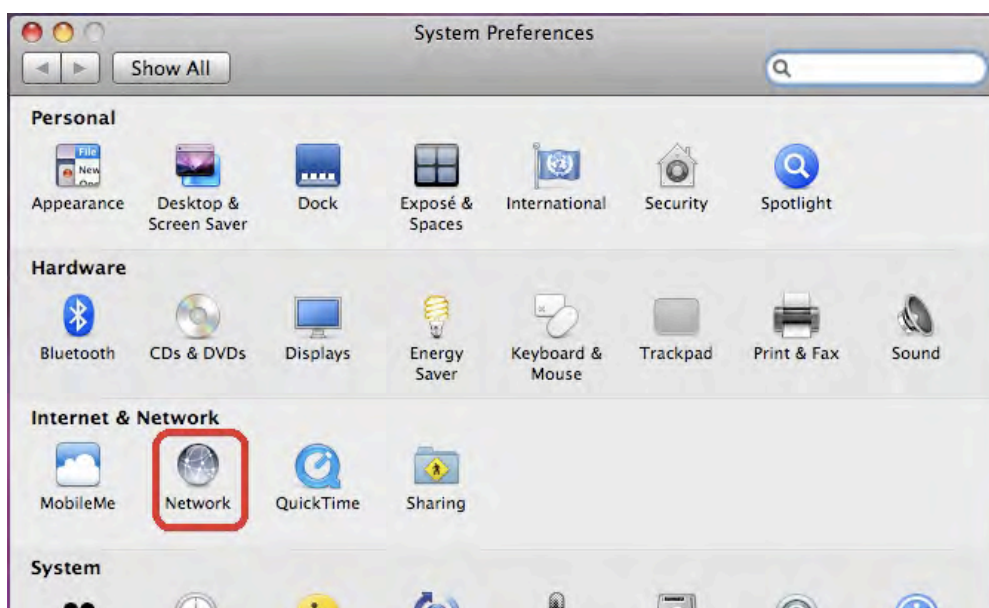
System Preferences

Show All

Personal

Appearance

Desktop & Screen Saver

Dock

Exposé & Spaces

International

Security

Spotlight

Hardware

Bluetooth

CDs & DVDs

Displays

Energy Saver

Keyboard & Mouse

Trackpad

Print & Fax

Sound

Internet & Network

MobileMe

Network

QuickTime

Sharing

System